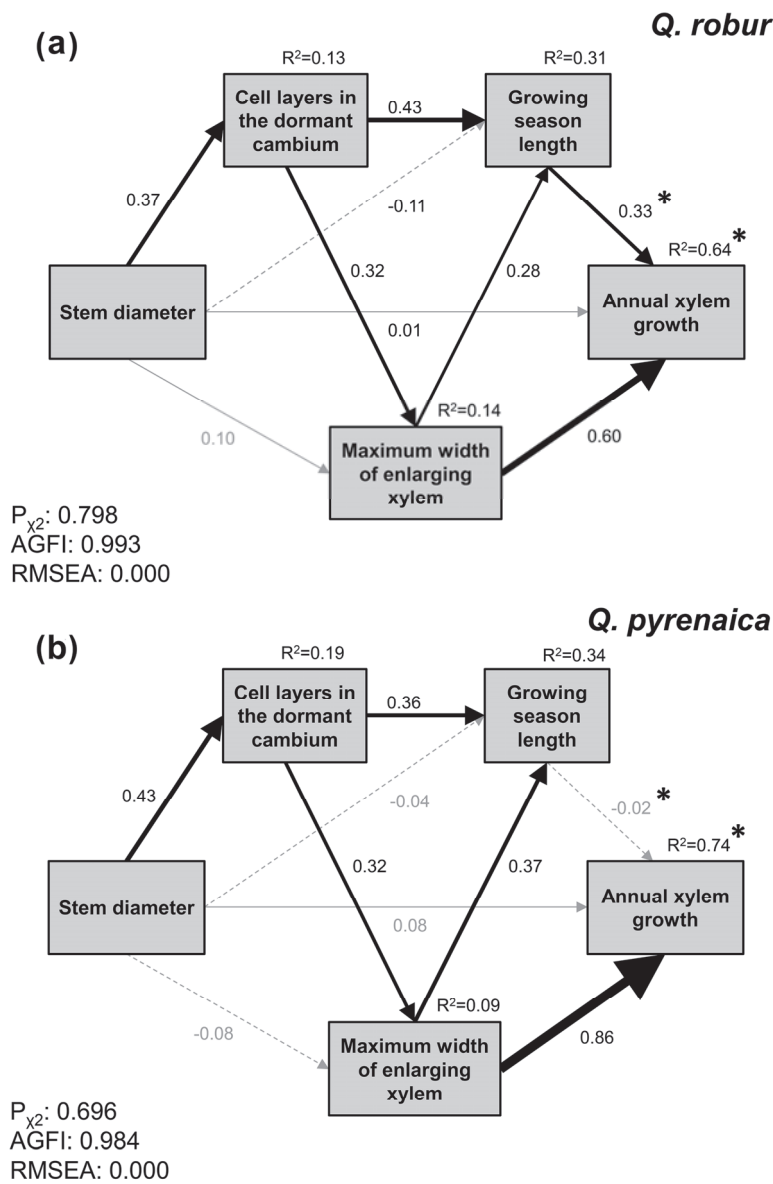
(a)

Q. robur

$R^2$=0.13

$R^2$=0.31

Cell layers in the dormant cambium

0.43

Growing season length

0.37

-0.11

0.33 *

$R^2$=0.64 *

0.32

0.28

Stem diameter

Annual xylem growth

0.01

$R^2$=0.14

0.10

Maximum width of enlarging xylem

0.60

$P_{\chi2}$: 0.798
AGFI: 0.993
RMSEA: 0.000

(b)

Q. pyrenaica

$R^2$=0.19

$R^2$=0.34

Cell layers in the dormant cambium

0.36

Growing season length

0.43

-0.04

-0.02 *

$R^2$=0.74 *

0.32

0.37

Stem diameter

Annual xylem growth

0.08

$R^2$=0.09

-0.08

Maximum width of enlarging xylem

0.86

$P_{\chi2}$: 0.696
AGFI: 0.984
RMSEA: 0.000